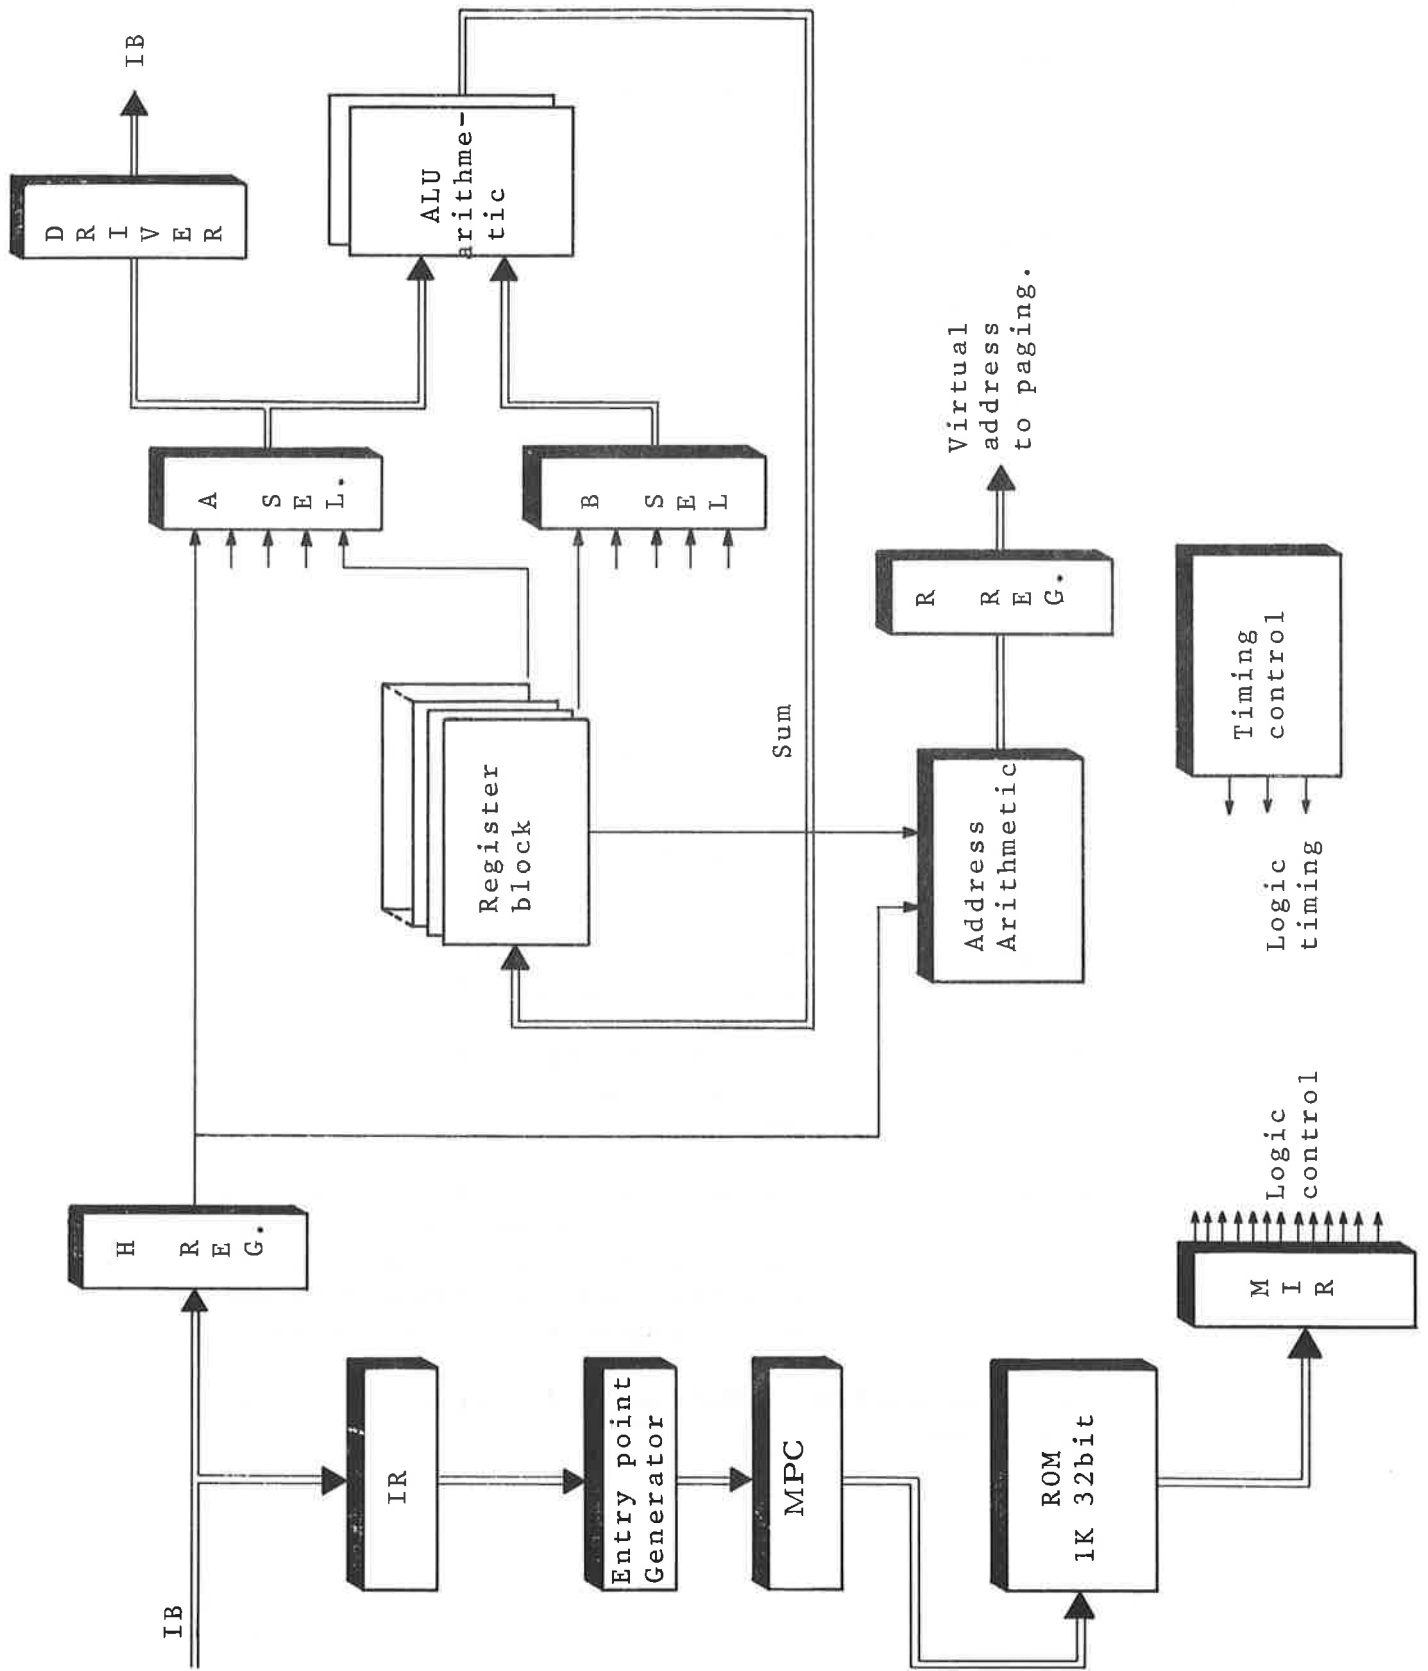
IB

D R I V E R

ALU arithmetic

A SEL.

B SEL

Virtual address to paging.

R REG.

Register block

Sum

Address Arithmetic

Timing control

Logic timing

H REG.

Logic control

M I R

IR

Entry point Generator

MPC

ROM 1K 32bit

IB